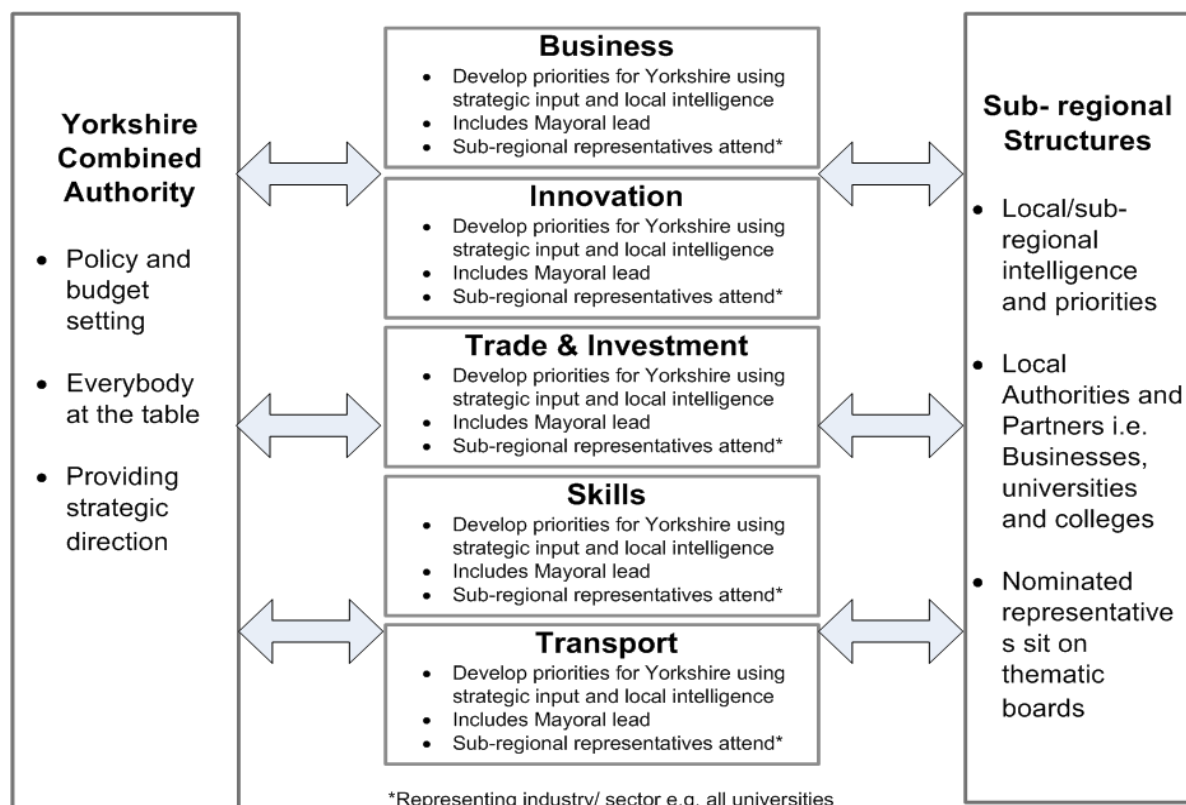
Yorkshire Combined Authority

- Policy and budget setting
- Everybody at the table
- Providing strategic direction

Business
- Develop priorities for Yorkshire using strategic input and local intelligence
- Includes Mayoral lead
- Sub-regional representatives attend*

Innovation
- Develop priorities for Yorkshire using strategic input and local intelligence
- Includes Mayoral lead
- Sub-regional representatives attend*

Trade & Investment
- Develop priorities for Yorkshire using strategic input and local intelligence
- Includes Mayoral lead
- Sub-regional representatives attend*

Skills
- Develop priorities for Yorkshire using strategic input and local intelligence
- Includes Mayoral lead
- Sub-regional representatives attend*

Transport
- Develop priorities for Yorkshire using strategic input and local intelligence
- Includes Mayoral lead
- Sub-regional representatives attend*

*Representing industry/ sector e.g. all universities

Sub- regional Structures

- Local/sub-regional intelligence and priorities
- Local Authorities and Partners i.e. Businesses, universities and colleges
- Nominated representative s sit on thematic boards